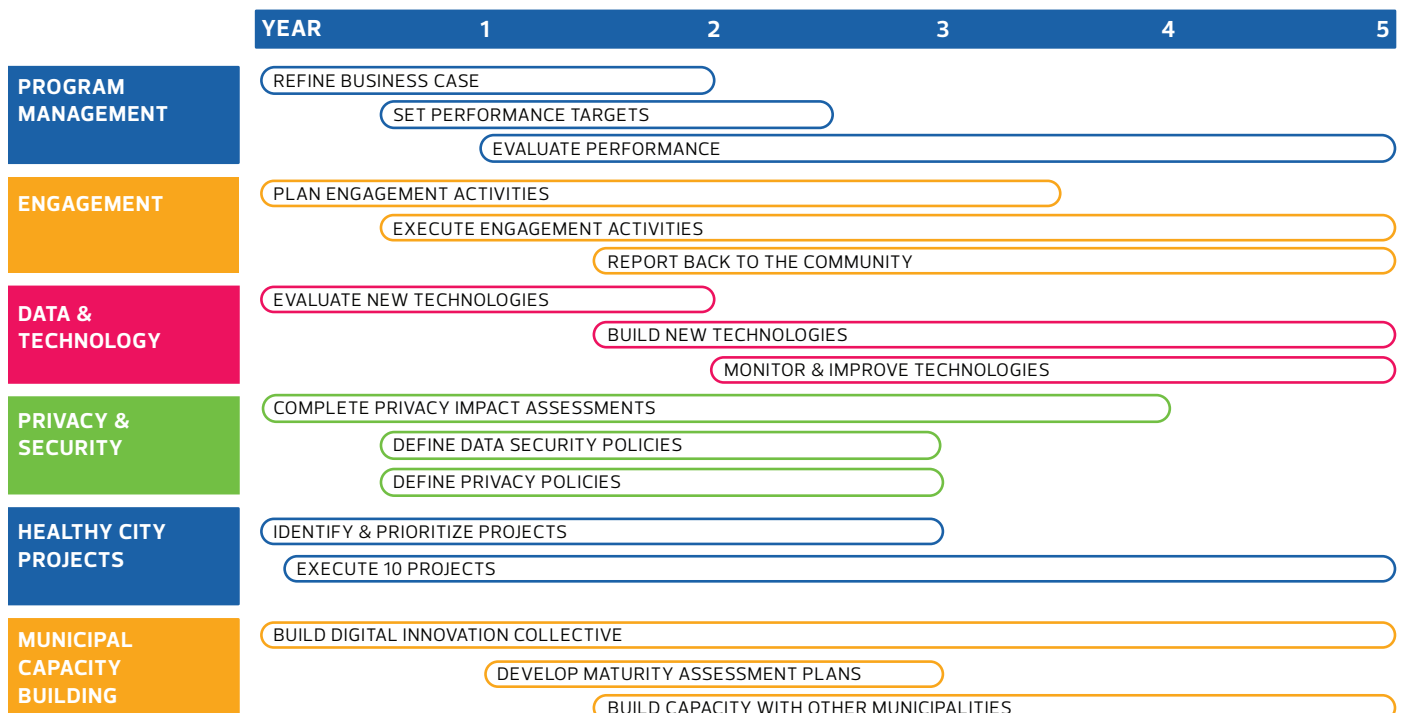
YEAR 1 2 3 4 5

PROGRAM MANAGEMENT

REFINE BUSINESS CASE

SET PERFORMANCE TARGETS

EVALUATE PERFORMANCE

ENGAGEMENT

PLAN ENGAGEMENT ACTIVITIES

EXECUTE ENGAGEMENT ACTIVITIES

REPORT BACK TO THE COMMUNITY

DATA & TECHNOLOGY

EVALUATE NEW TECHNOLOGIES

BUILD NEW TECHNOLOGIES

MONITOR & IMPROVE TECHNOLOGIES

PRIVACY & SECURITY

COMPLETE PRIVACY IMPACT ASSESSMENTS

DEFINE DATA SECURITY POLICIES

DEFINE PRIVACY POLICIES

HEALTHY CITY PROJECTS

IDENTIFY & PRIORITIZE PROJECTS

EXECUTE 10 PROJECTS

MUNICIPAL CAPACITY BUILDING

BUILD DIGITAL INNOVATION COLLECTIVE

DEVELOP MATURITY ASSESSMENT PLANS

BUILD CAPACITY WITH OTHER MUNICIPALITIES